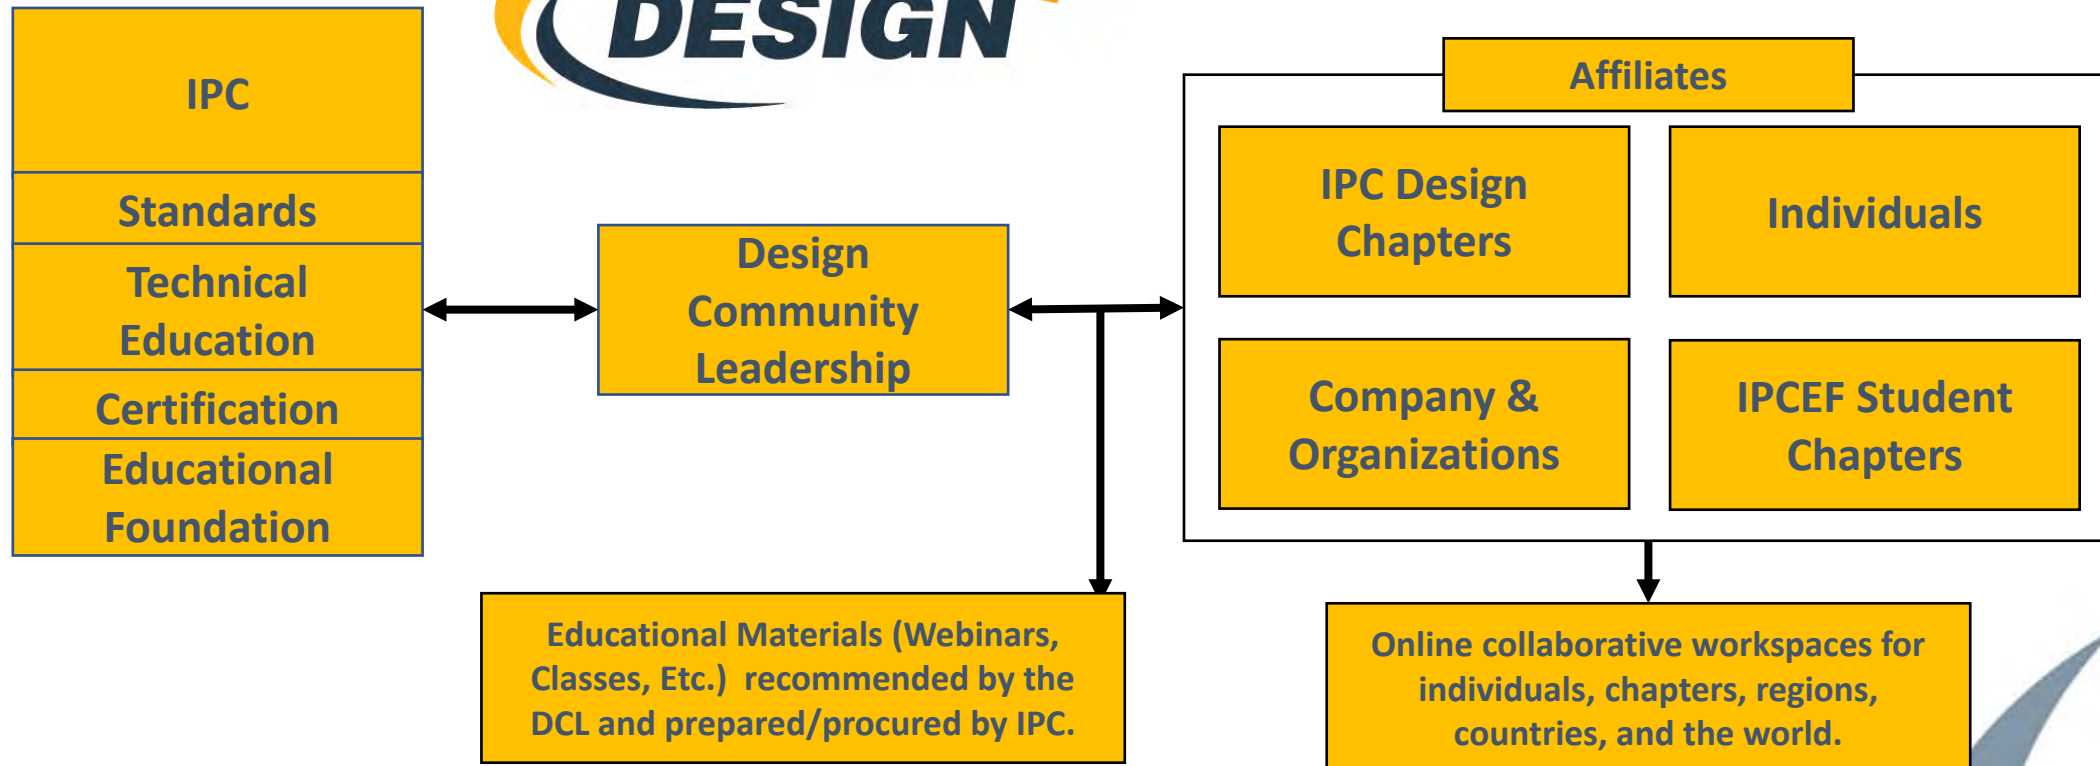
DESIGN

IPC

Standards

Technical Education

Certification

Educational Foundation

Design Community Leadership

Affiliates

IPC Design Chapters

Individuals

Company & Organizations

IPCEF Student Chapters

Educational Materials (Webinars, Classes, Etc.) recommended by the DCL and prepared/procured by IPC.

Online collaborative workspaces for individuals, chapters, regions, countries, and the world.